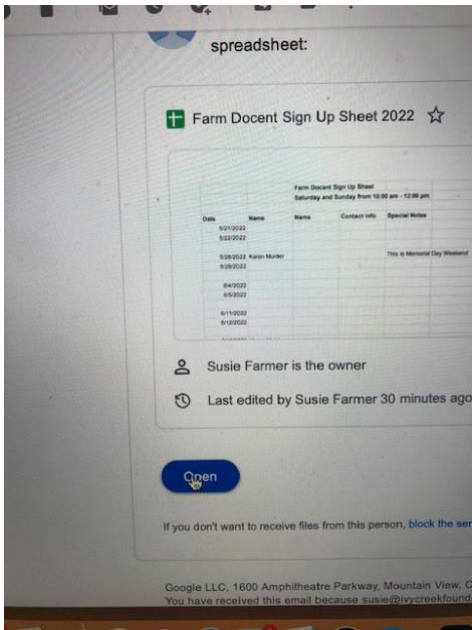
spreadsheet:

Farm Docent Sign Up Sheet 2022

Farm Docent Sign Up Sheet
Saturday and Sunday from 10:00 am - 12:00 pm

| Date | Name | Name | Contact info | Special Notes |
|---|---|---|---|---|
| 5/21/2022 | | | | |
| 5/22/2022 | | | | |
| 5/28/2022 | Karen Murder | | | This is Memorial Day Weekend |
| 5/29/2022 | | | | |
| 6/4/2022 | | | | |
| 6/5/2022 | | | | |
| 6/11/2022 | | | | |
| 6/12/2022 | | | | |

Susie Farmer is the owner

Last edited by Susie Farmer 30 minutes ago

Open

If you don't want to receive files from this person, block the se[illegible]

Google LLC, 1600 Amphitheatre Parkway, Mountain View, C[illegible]
You have received this email because susie@ivycreekfound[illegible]